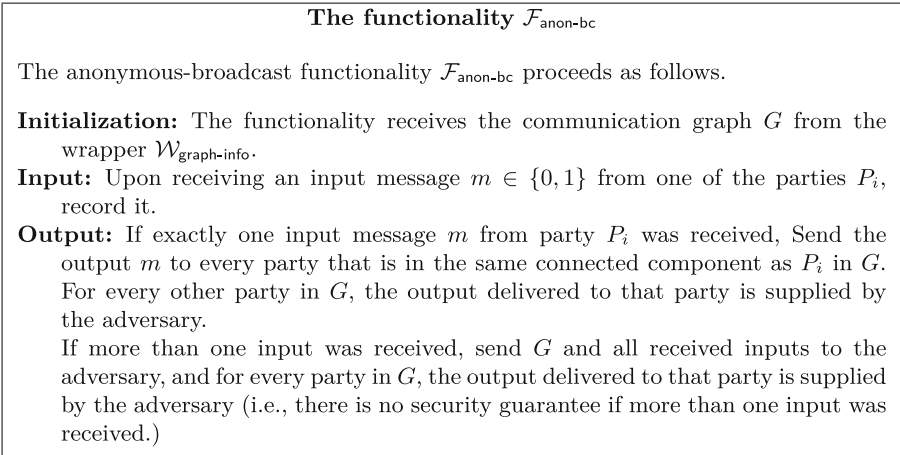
**The functionality $\mathcal{F}_{\mathsf{anon\text{-}bc}}$**

The anonymous-broadcast functionality $\mathcal{F}_{\mathsf{anon\text{-}bc}}$ proceeds as follows.

**Initialization:** The functionality receives the communication graph $G$ from the wrapper $\mathcal{W}_{\mathsf{graph\text{-}info}}$.

**Input:** Upon receiving an input message $m \in \{0,1\}$ from one of the parties $P_i$, record it.

**Output:** If exactly one input message $m$ from party $P_i$ was received, Send the output $m$ to every party that is in the same connected component as $P_i$ in $G$. For every other party in $G$, the output delivered to that party is supplied by the adversary.

If more than one input was received, send $G$ and all received inputs to the adversary, and for every party in $G$, the output delivered to that party is supplied by the adversary (i.e., there is no security guarantee if more than one input was received.)